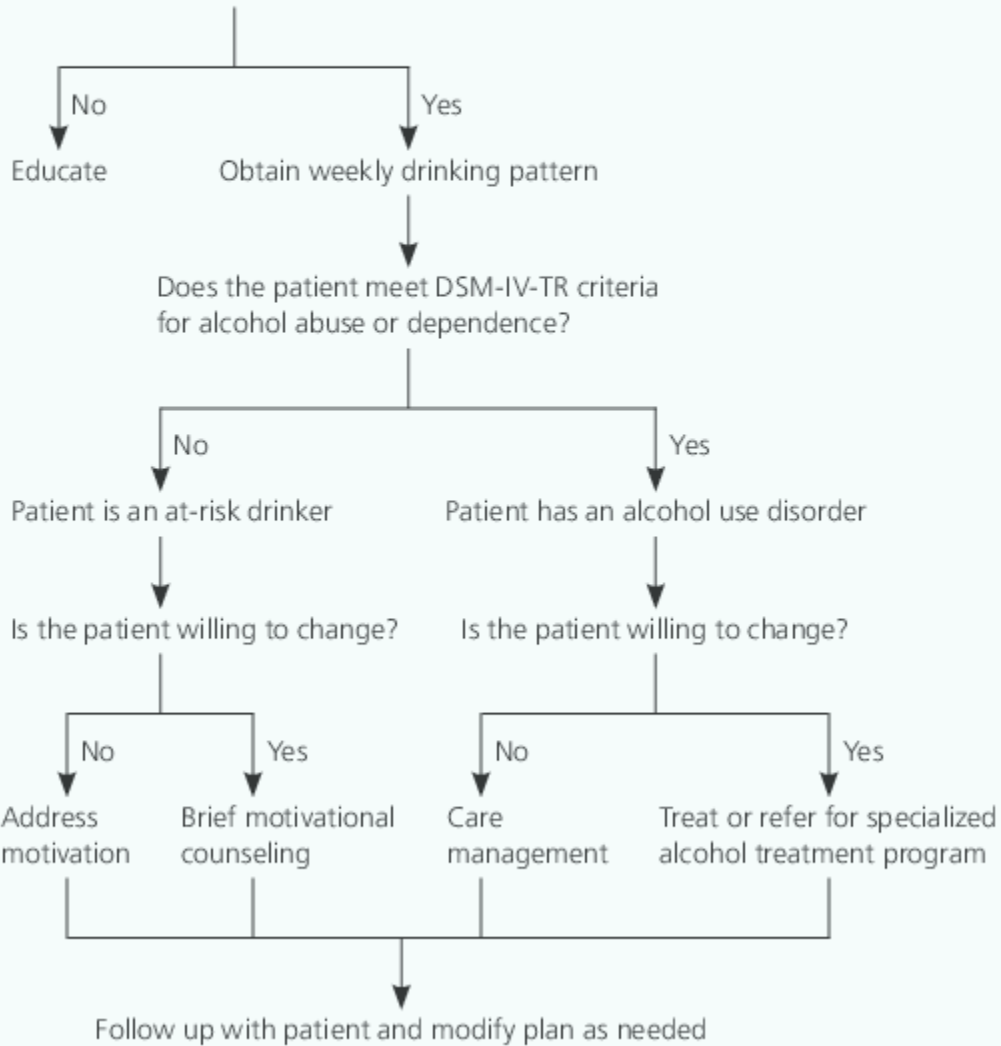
No

Yes

Educate

Obtain weekly drinking pattern

Does the patient meet DSM-IV-TR criteria for alcohol abuse or dependence?

No

Yes

Patient is an at-risk drinker

Patient has an alcohol use disorder

Is the patient willing to change?

Is the patient willing to change?

No

Yes

No

Yes

Address motivation

Brief motivational counseling

Care management

Treat or refer for specialized alcohol treatment program

Follow up with patient and modify plan as needed